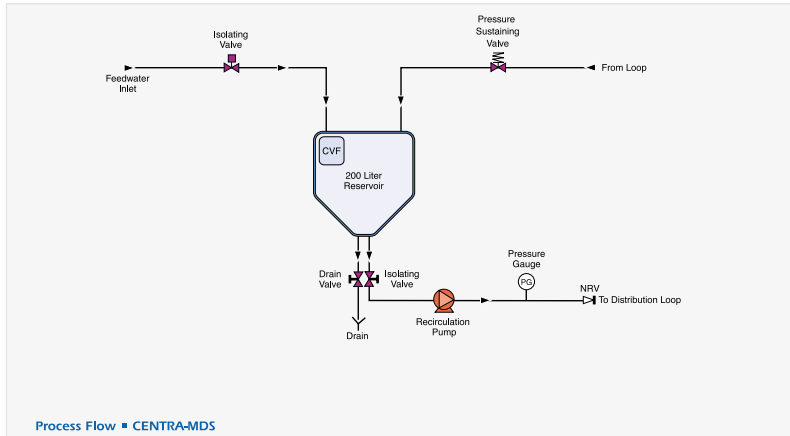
Isolating Valve

Pressure Sustaining Valve

Feedwater Inlet

From Loop

CVF

200 Liter Reservoir

Drain Valve

Isolating Valve

Pressure Gauge

PG

NRV

To Distribution Loop

Drain

Recirculation Pump

Process Flow ■ CENTRA-MDS